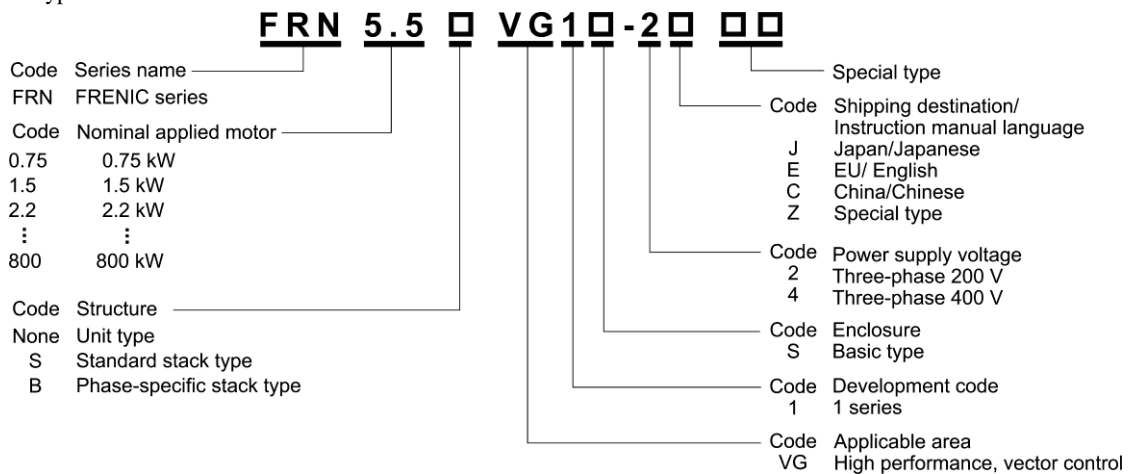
FRN 5.5 □ VG1□-2□ □□

Code Series name
FRN FRENIC series

Code Nominal applied motor
0.75 0.75 kW
1.5 1.5 kW
2.2 2.2 kW
⋮ ⋮
800 800 kW

Code Structure
None Unit type
S Standard stack type
B Phase-specific stack type

Special type

Code Shipping destination/ Instruction manual language
J Japan/Japanese
E EU/ English
C China/Chinese
Z Special type

Code Power supply voltage
2 Three-phase 200 V
4 Three-phase 400 V

Code Enclosure
S Basic type

Code Development code
1 1 series

Code Applicable area
VG High performance, vector control